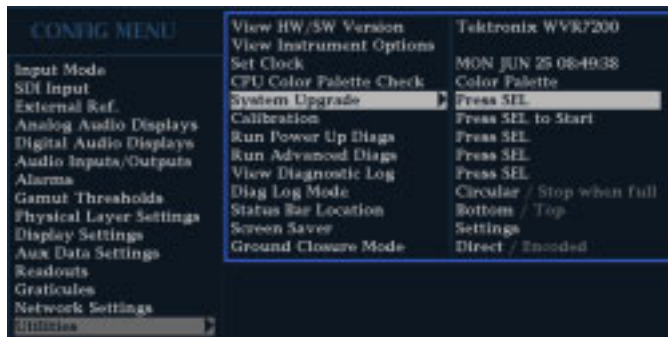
CONFIG MENU

Input Mode
SDI Input
External Ref.
Analog Audio Displays
Digital Audio Displays
Audio Inputs/Outputs
Alarms
Gamut Thresholds
Physical Layer Settings
Display Settings
Aux Data Settings
Readouts
Graticules
Network Settings
Utilities

| | |
|---|---|
| View HW/SW Version | Tektronix WVR7200 |
| View Instrument Options | |
| Set Clock | MON JUN 25 08:49:38 |
| CPU Color Palette Check | Color Palette |
| System Upgrade | Press SEL |
| Calibration | Press SEL to Start |
| Run Power Up Diags | Press SEL |
| Run Advanced Diags | Press SEL |
| View Diagnostic Log | Press SEL |
| Diag Log Mode | Circular / Stop when full |
| Status Bar Location | Bottom / Top |
| Screen Saver | Settings |
| Ground Closure Mode | Direct / Encoded |